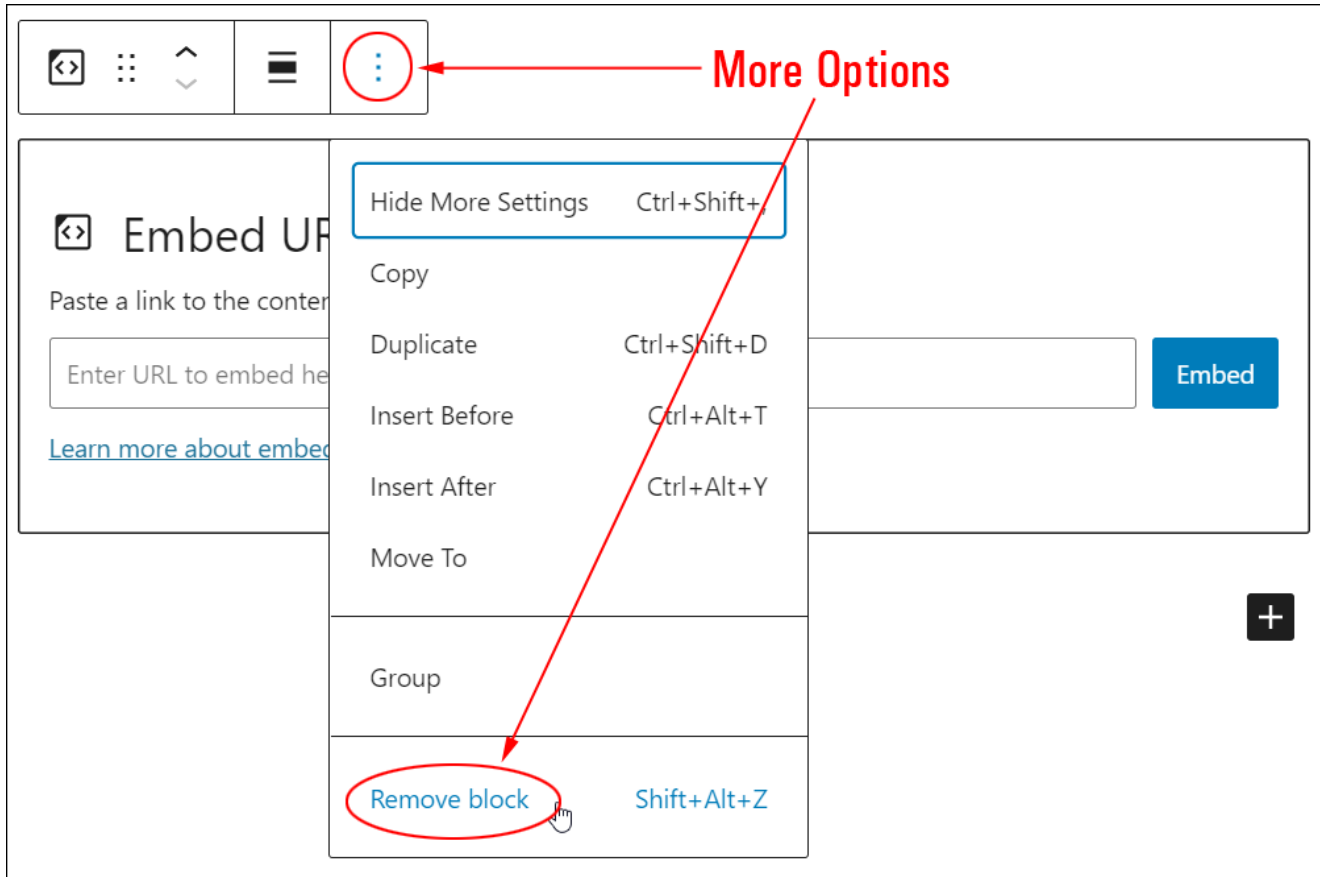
More Options

Embed UR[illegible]

Paste a link to the conten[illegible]

Enter URL to embed he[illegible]

Embed

Learn more about embed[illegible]

Hide More Settings Ctrl+Shift+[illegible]

Copy

Duplicate Ctrl+Shift+D

Insert Before Ctrl+Alt+T

Insert After Ctrl+Alt+Y

Move To

Group

Remove block Shift+Alt+Z